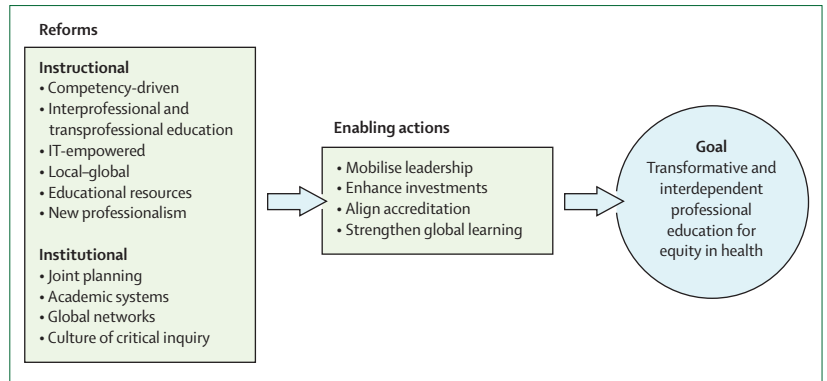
Reforms

Instructional
• Competency-driven
• Interprofessional and transprofessional education
• IT-empowered
• Local–global
• Educational resources
• New professionalism

Institutional
• Joint planning
• Academic systems
• Global networks
• Culture of critical inquiry

Enabling actions
• Mobilise leadership
• Enhance investments
• Align accreditation
• Strengthen global learning

Goal
Transformative and interdependent professional education for equity in health